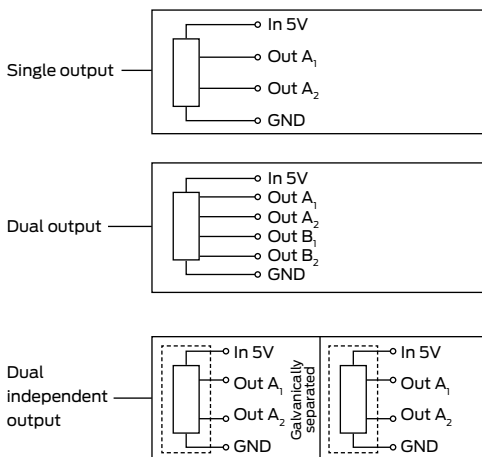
Single output

In 5V
Out $A_1$
Out $A_2$
GND

Dual output

In 5V
Out $A_1$
Out $A_2$
Out $B_1$
Out $B_2$
GND

Dual independent output

In 5V
Out $A_1$
Out $A_2$
GND

Galvanically separated

In 5V
Out $A_1$
Out $A_2$
GND